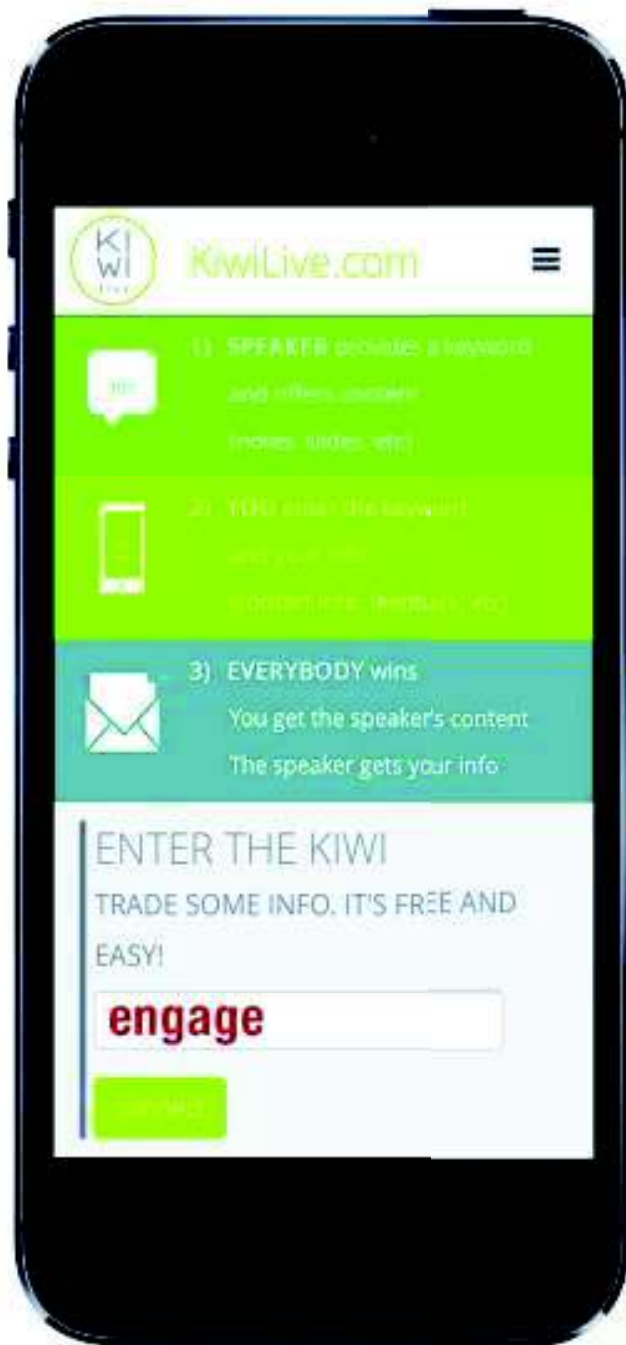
KI
WI
live

KiwiLive.com

1) SPEAKER provides a keyword and offers content (notes, slides, etc)

2) YOU enter the keyword and your info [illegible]

3) EVERYBODY wins
You get the speaker's content
The speaker gets your info

ENTER THE KIWI
TRADE SOME INFO. IT'S FREE AND EASY!

engage

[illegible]